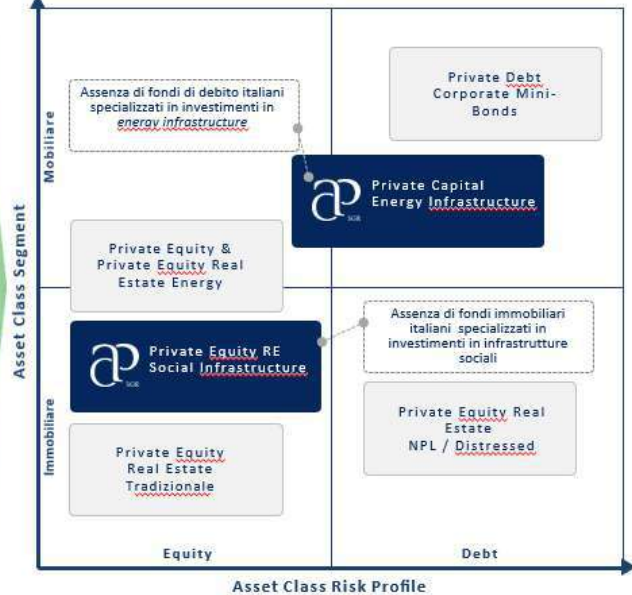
Asset Class Segment

Mobiliare

Assenza di fondi di debito italiani specializzati in investimenti in energy infrastructure

Private Debt Corporate Mini-Bonds

ap SGR

Private Capital Energy Infrastructure

Private Equity & Private Equity Real Estate Energy

Immobiliare

ap SGR

Private Equity RE Social Infrastructure

Assenza di fondi immobiliari italiani specializzati in investimenti in infrastrutture sociali

Private Equity Real Estate NPL / Distressed

Private Equity Real Estate Tradizionale

Equity

Debt

Asset Class Risk Profile